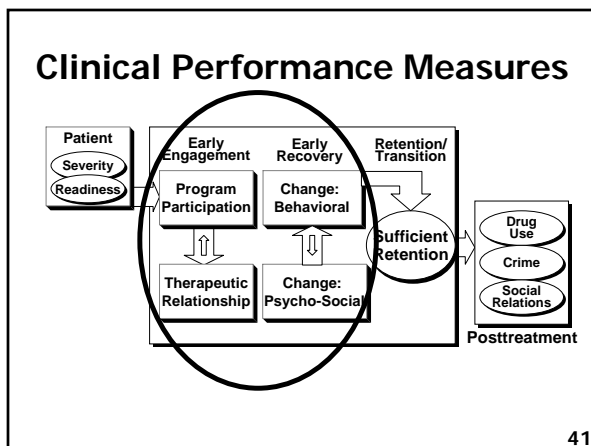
Clinical Performance Measures

Patient

Severity

Readiness

Early Engagement

Early Recovery

Retention/ Transition

Program Participation

Change: Behavioral

Sufficient Retention

Therapeutic Relationship

Change: Psycho-Social

Drug Use

Crime

Social Relations

Posttreatment

41